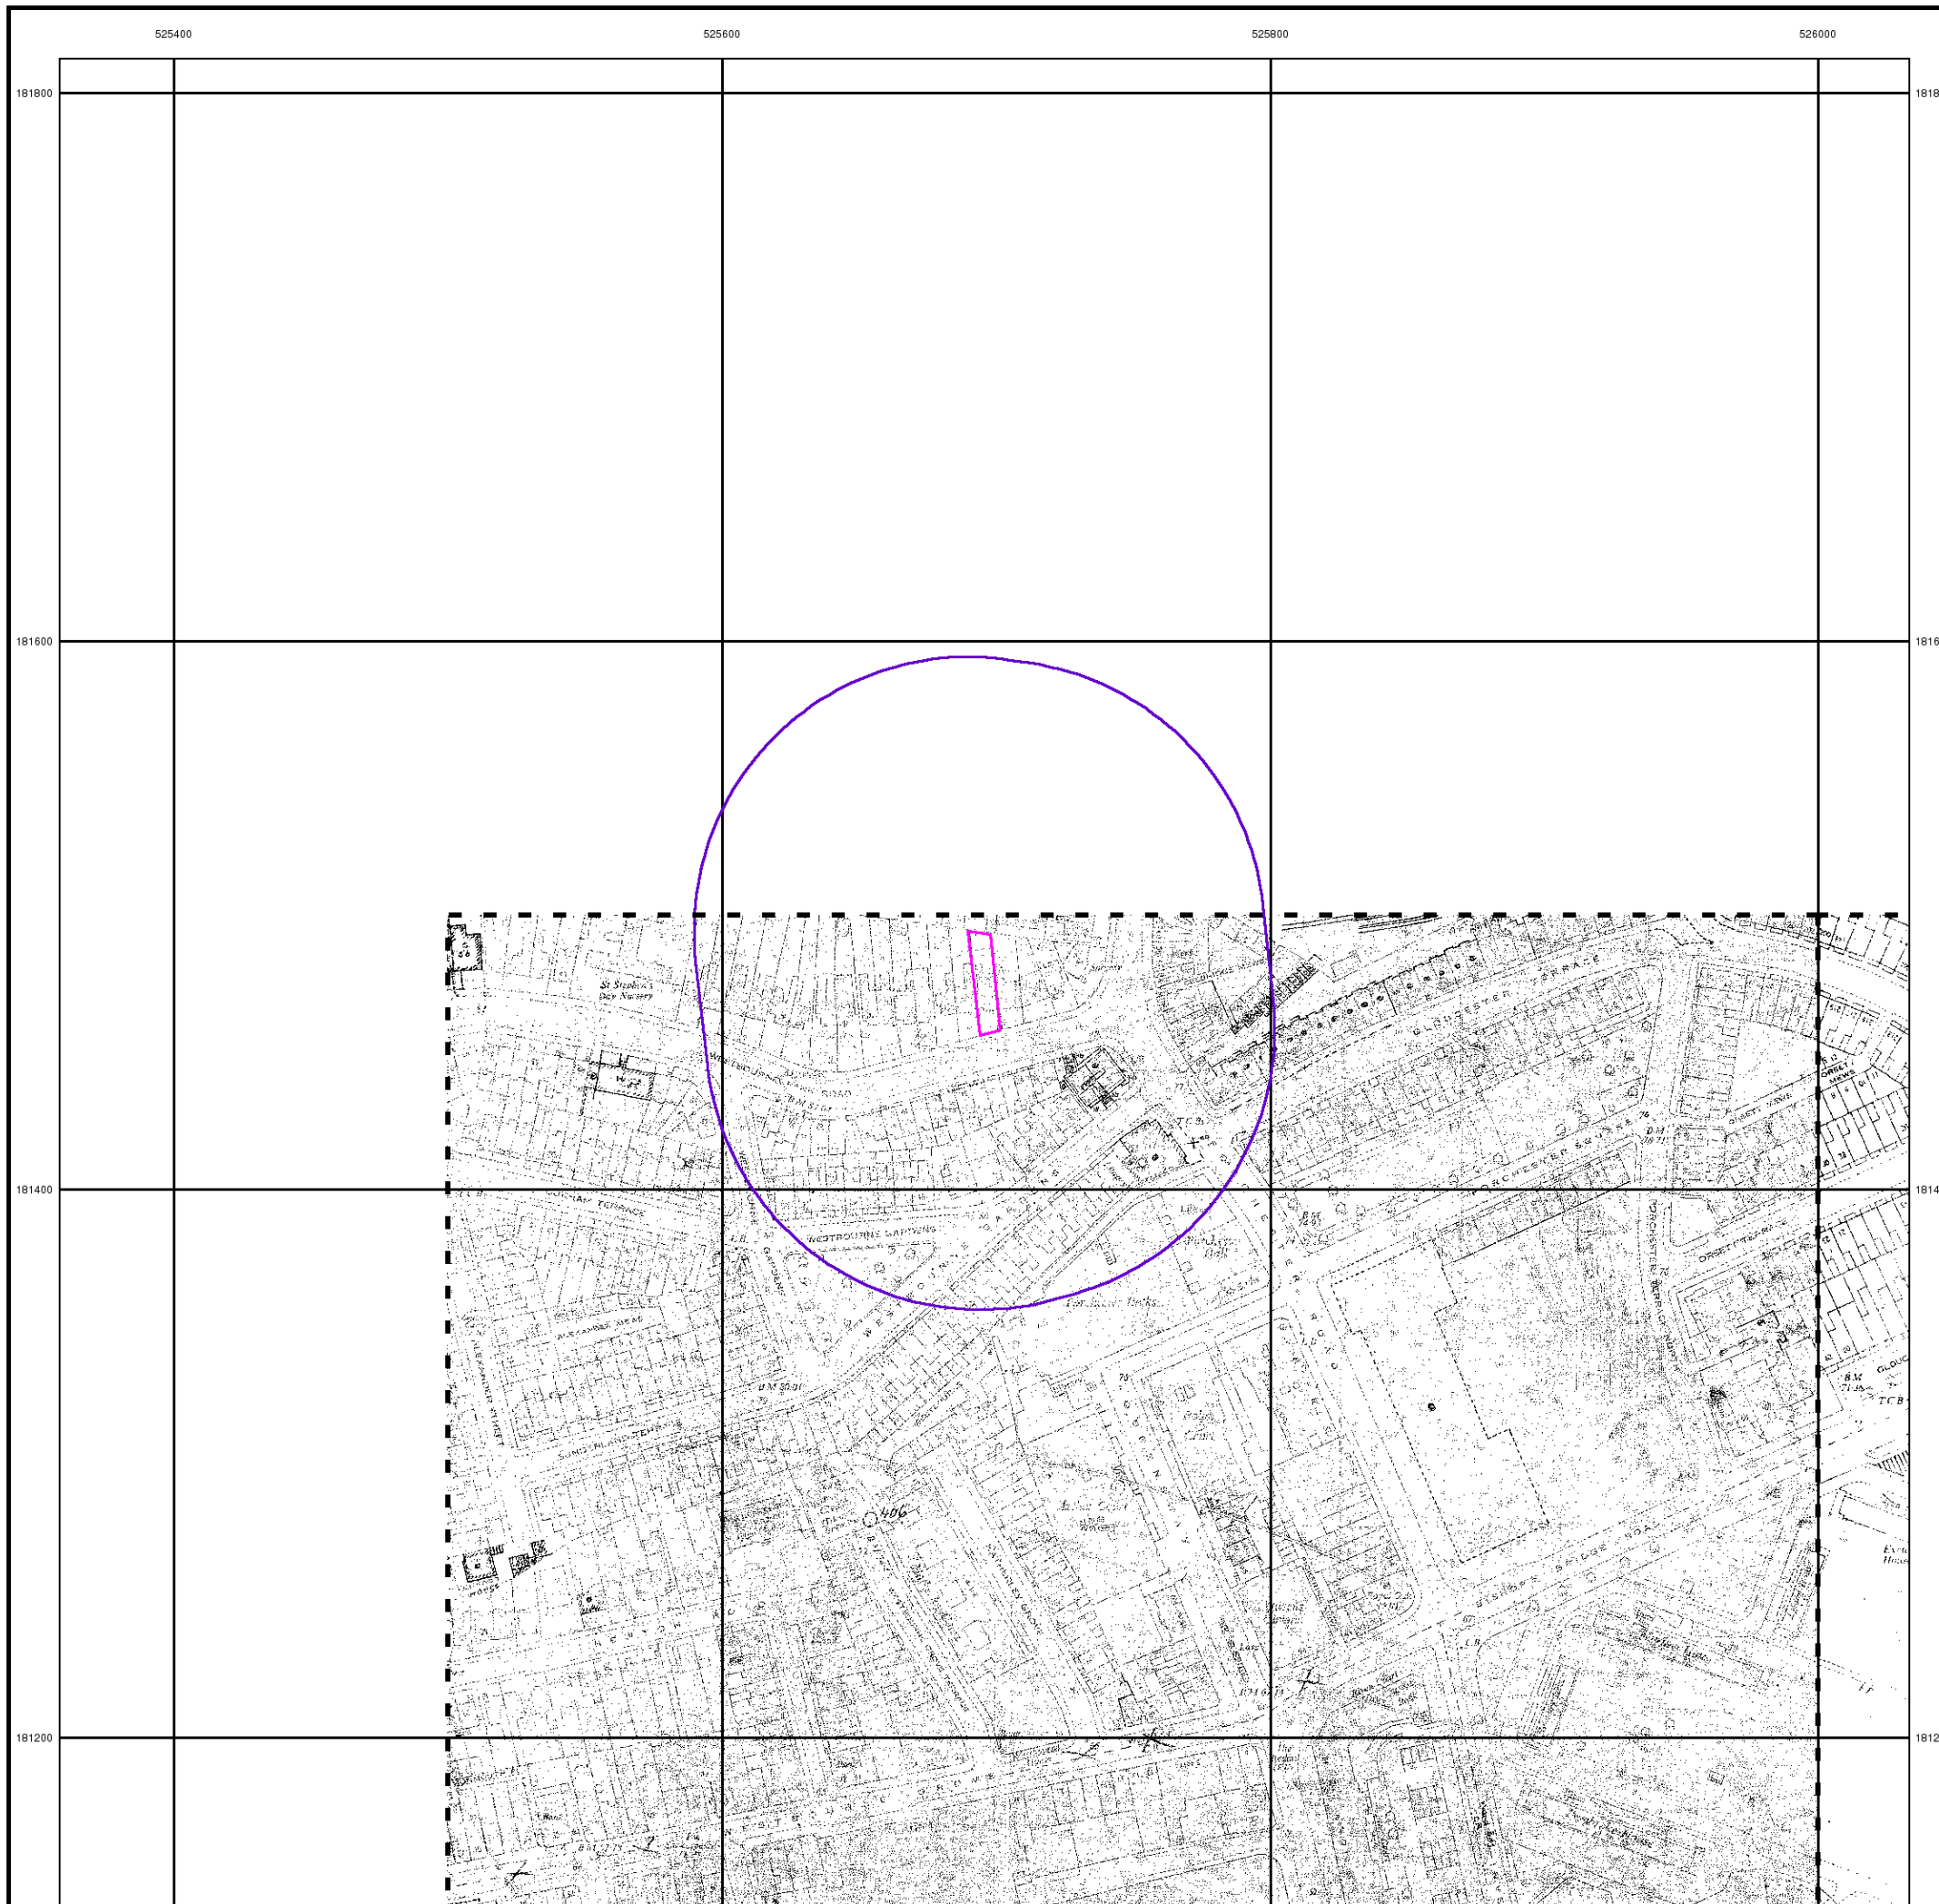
525400 525600 525800 526000

181800
1818
181600
1816
181400
1814
181200
1812

St Stephen's Day Nursery

WESTBOURNE PARK ROAD

GLOUCESTER TERRACE

DORCHESTER SQUARE

ORSETT TERRACE

ORSETT MEWS

WESTBOURNE GARDENS

DURHAM TERRACE

ALEXANDER MEWS

ALEXANDER STREET

SUNDERLAND TERR

BISHOP'S BRIDGE ROAD

PORCHESTER TERRACE NORTH

WESTBOURNE PARK

B.M. 55.0

406

TCB

GLOUC

Exc Hous